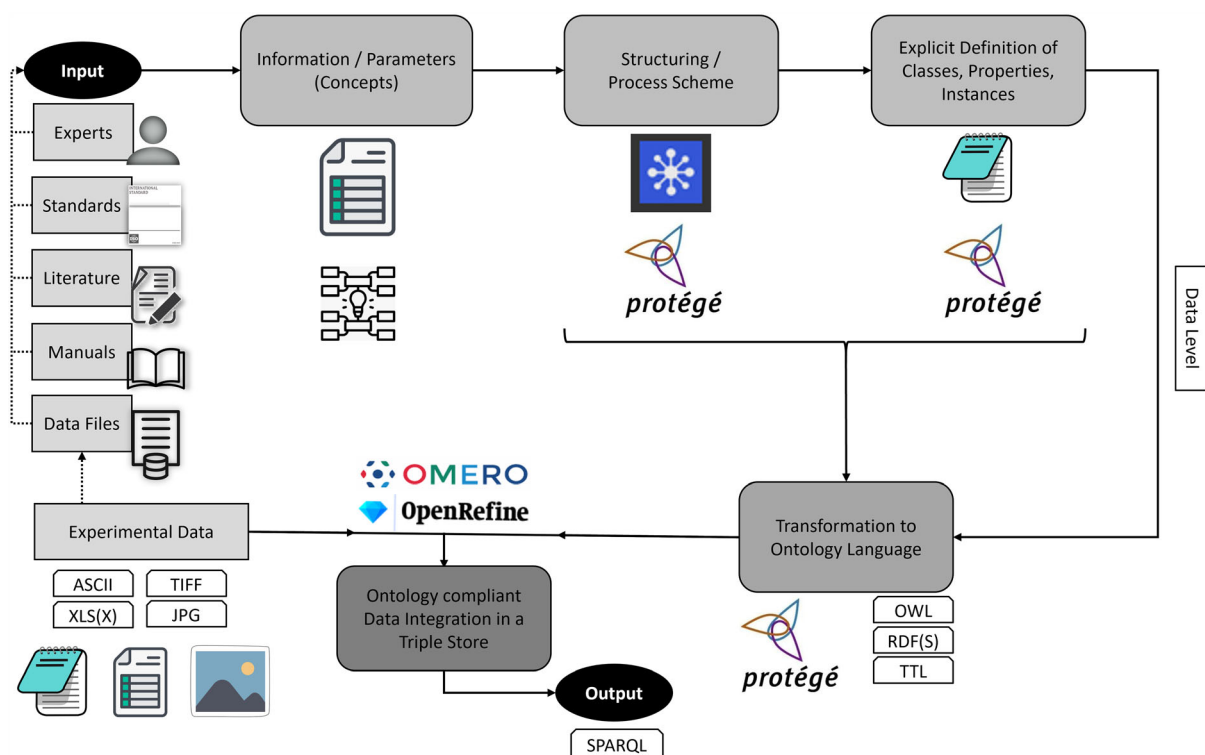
Input

Experts

Standards

INTERNATIONAL STANDARD

Literature

Manuals

Data Files

Information / Parameters (Concepts)

Structuring / Process Scheme

Explicit Definition of Classes, Properties, Instances

protégé

protégé

Data Level

OMERO

OpenRefine

Experimental Data

ASCII

TIFF

XLS(X)

JPG

Ontology compliant Data Integration in a Triple Store

Transformation to Ontology Language

OWL

RDF(S)

TTL

protégé

Output

SPARQL